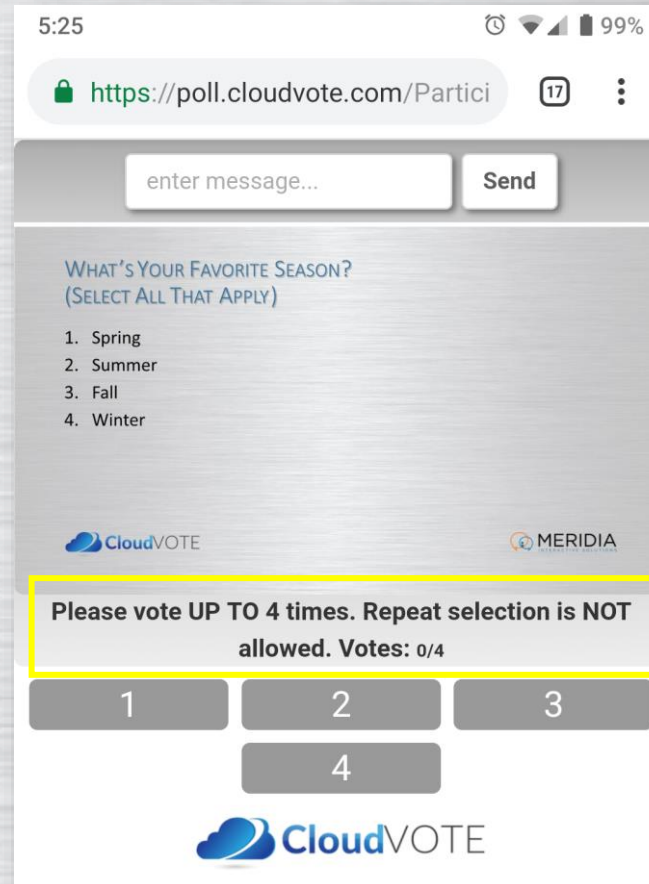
5:25 99%

https://poll.cloudvote.com/Partici 17

enter message... Send

WHAT'S YOUR FAVORITE SEASON?
(SELECT ALL THAT APPLY)

1. Spring
2. Summer
3. Fall
4. Winter

CloudVOTE MERIDIA INTERACTIVE SOLUTIONS

Please vote UP TO 4 times. Repeat selection is NOT allowed. Votes: 0/4

1 2 3
4

CloudVOTE